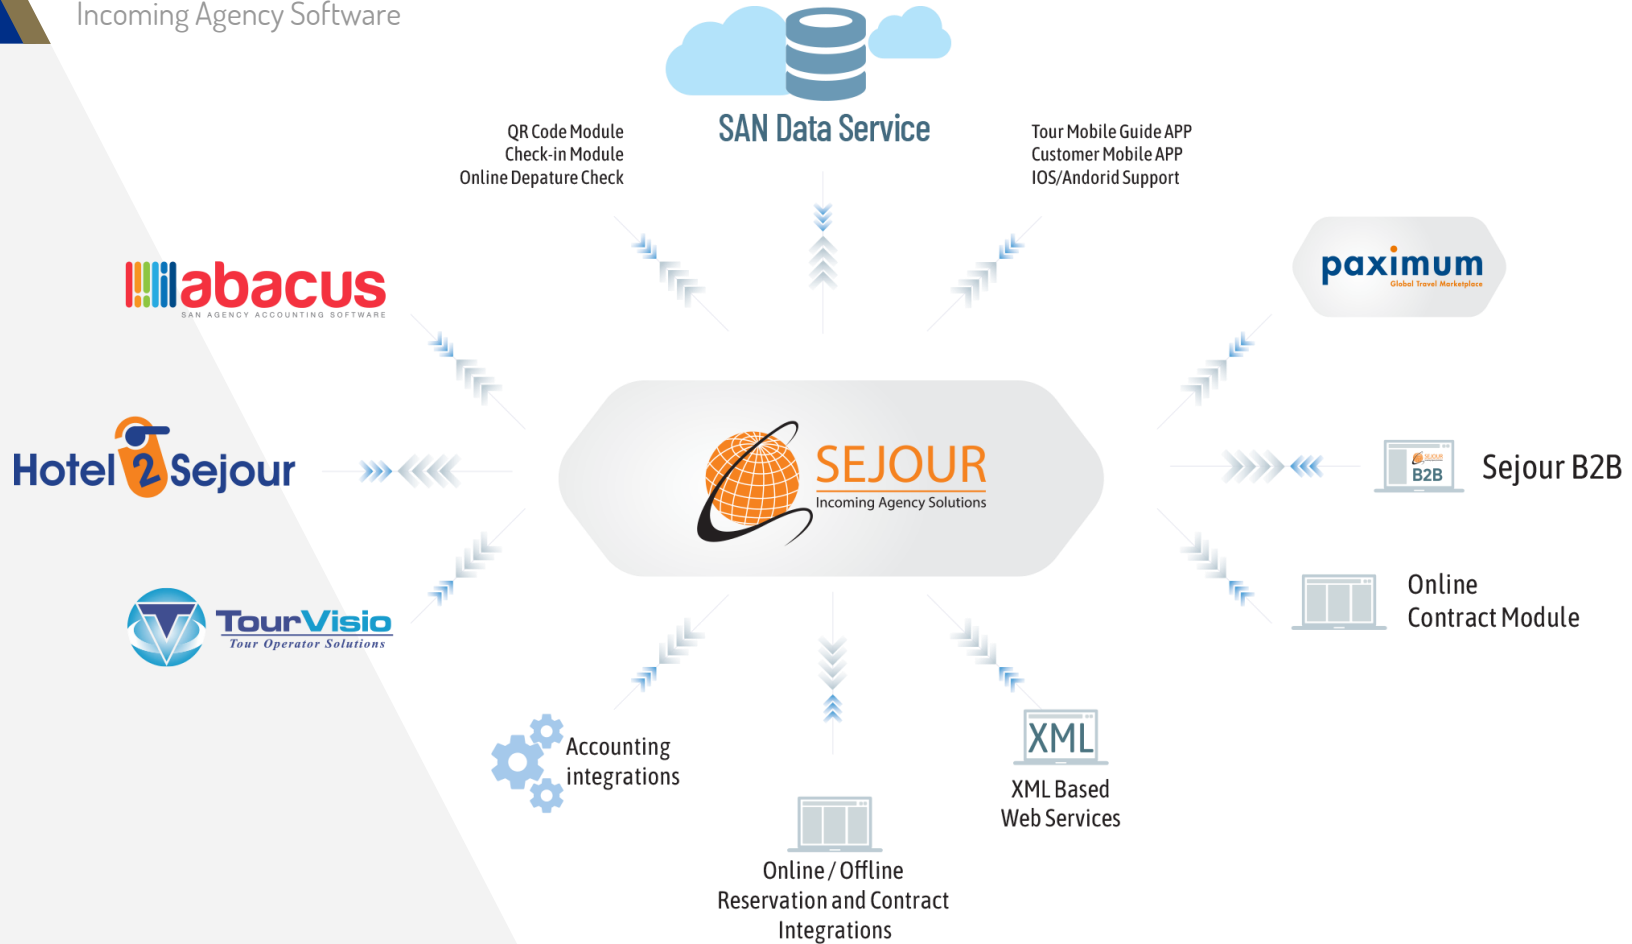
Incoming Agency Software

SAN Data Service

QR Code Module
Check-in Module
Online Depature Check

Tour Mobile Guide APP
Customer Mobile APP
IOS/Andorid Support

abacus
SAN AGENCY ACCOUNTING SOFTWARE

paximum
Global Travel Marketplace

Hotel 2 Sejour

SEJOUR
Incoming Agency Solutions

B2B
Sejour B2B

TourVisio
Tour Operator Solutions

Online
Contract Module

Accounting
integrations

XML
XML Based
Web Services

Online / Offline
Reservation and Contract
Integrations